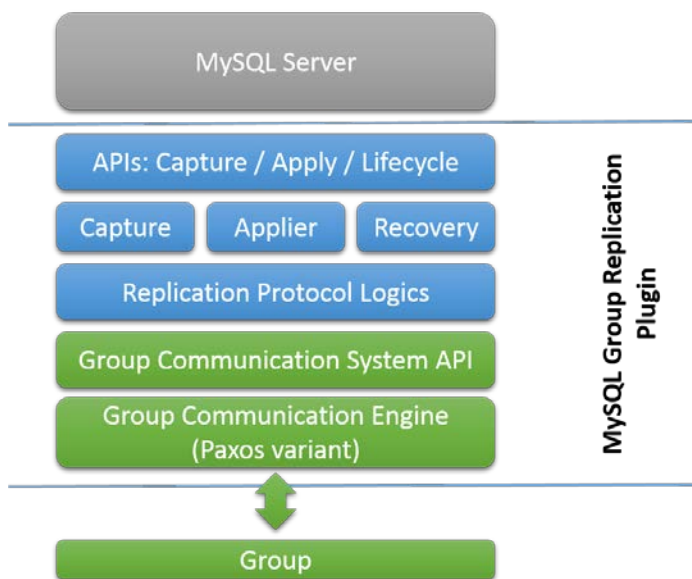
MySQL Server

APIs: Capture / Apply / Lifecycle

Capture

Applier

Recovery

Replication Protocol Logics

Group Communication System API

Group Communication Engine (Paxos variant)

MySQL Group Replication Plugin

Group